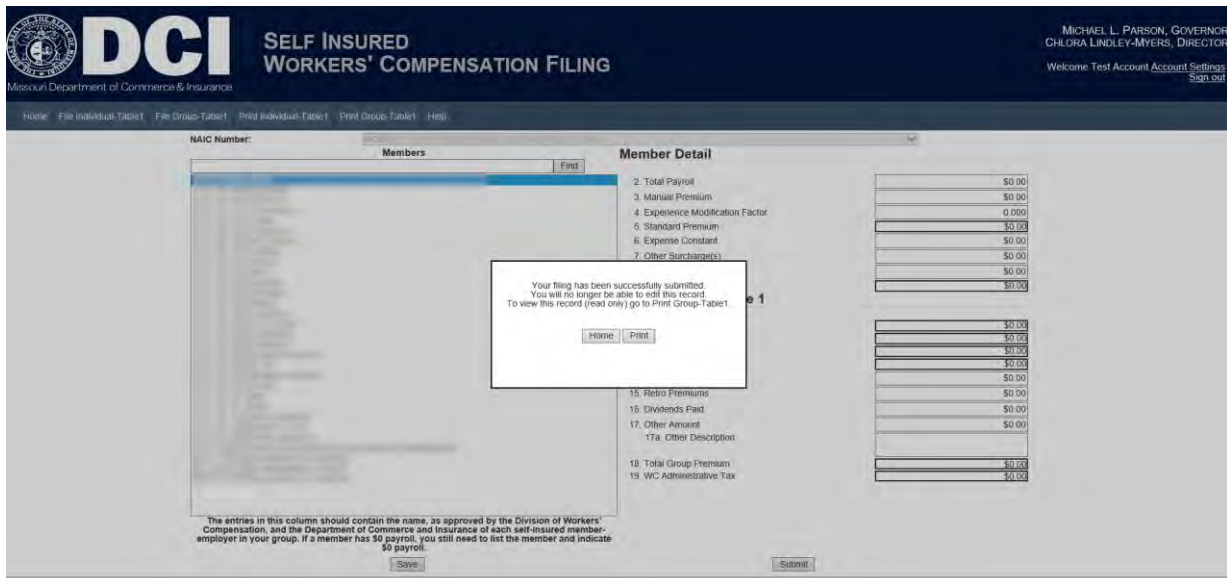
DCI
Missouri Department of Commerce & Insurance

SELF INSURED WORKERS' COMPENSATION FILING

MICHAEL L. PARSON, GOVERNOR
CHLORA LINDLEY-MYERS, DIRECTOR

Welcome Test Account Account Settings
Sign out

Home File Individual-Table1 File Group-Table1 Print Individual-Table1 Print Group-Table1 Help

NAIC Number:

Members

Find

Member Detail

| | |
|---|---|
| 2. Total Payroll | \$0.00 |
| 3. Manual Premium | \$0.00 |
| 4. Experience Modification Factor | 0.000 |
| 5. Standard Premium | \$0.00 |
| 6. Expense Constant | \$0.00 |
| 7. Other Surcharge(s) | \$0.00 |
| | \$0.00 |
| | \$0.00 |

e 1

| | |
|---|---|
| | \$0.00 |
| | \$0.00 |
| | \$0.00 |
| | \$0.00 |
| | \$0.00 |
| 15. Retro Premiums | \$0.00 |
| 16. Dividends Paid | \$0.00 |
| 17. Other Amount | \$0.00 |
| 17a. Other Description | |
| 18. Total Group Premium | \$0.00 |
| 19. WC Administrative Tax | \$0.00 |

Your filing has been successfully submitted.
You will no longer be able to edit this record.
To view this record (read only) go to Print Group-Table1.

Home Print

The entries in this column should contain the name, as approved by the Division of Workers' Compensation, and the Department of Commerce and Insurance of each self-insured member-employer in your group. If a member has \$0 payroll, you still need to list the member and indicate \$0 payroll.

Save

Submit